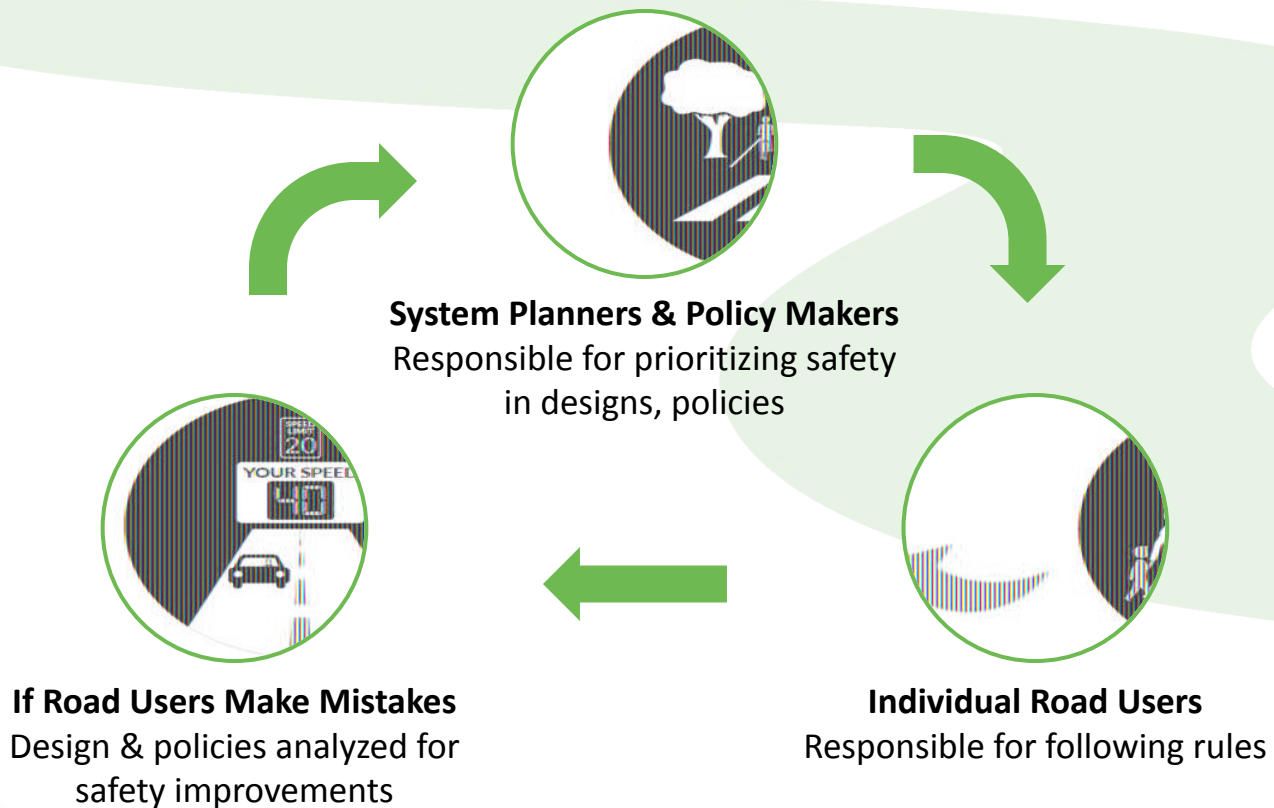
SPEED LIMIT 20

YOUR SPEED 40

System Planners & Policy Makers
Responsible for prioritizing safety in designs, policies

If Road Users Make Mistakes
Design & policies analyzed for safety improvements

Individual Road Users
Responsible for following rules